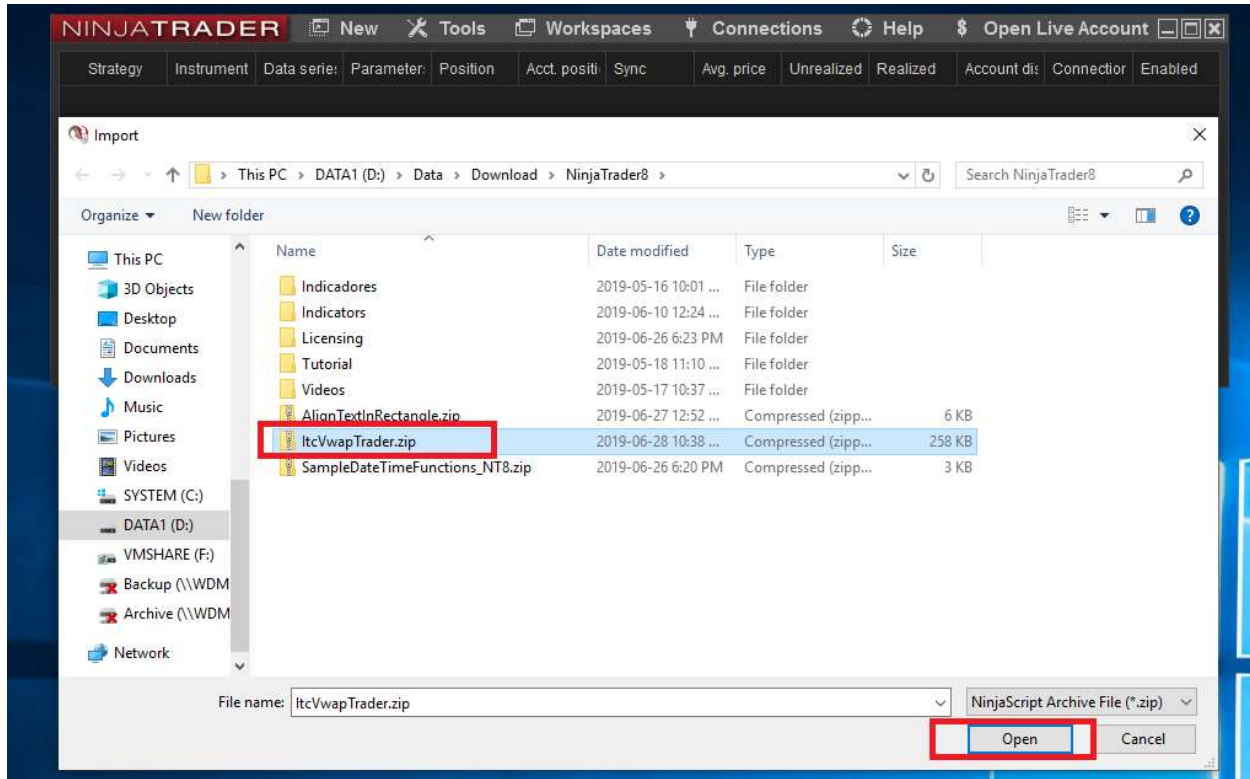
NINJATRADER New Tools Workspaces Connections Help $ Open Live Account

| Strategy | Instrument | Data serie: | Parameter: | Position | Acct. positi | Sync | Avg. price | Unrealized | Realized | Account dis | Connectior | Enabled |
|---|---|---|---|---|---|---|---|---|---|---|---|---|

Import

> This PC > DATA1 (D:) > Data > Download > NinjaTrader8 >

Search NinjaTrader8

Organize ▾ New folder

This PC
3D Objects
Desktop
Documents
Downloads
Music
Pictures
Videos
SYSTEM (C:)
DATA1 (D:)
VMSHARE (F:)
Backup (\\WDM
Archive (\\WDM
Network

| Name | Date modified | Type | Size |
|---|---|---|---|
| Indicadores | 2019-05-16 10:01 ... | File folder | |
| Indicators | 2019-06-10 12:24 ... | File folder | |
| Licensing | 2019-06-26 6:23 PM | File folder | |
| Tutorial | 2019-05-18 11:10 ... | File folder | |
| Videos | 2019-05-17 10:37 ... | File folder | |
| AlignTextInRectangle.zip | 2019-06-27 12:52 ... | Compressed (zipp... | 6 KB |
| ltcVwapTrader.zip | 2019-06-28 10:38 ... | Compressed (zipp... | 258 KB |
| SampleDateTimeFunctions_NT8.zip | 2019-06-26 6:20 PM | Compressed (zipp... | 3 KB |

File name: ltcVwapTrader.zip

NinjaScript Archive File (*.zip)

Open

Cancel